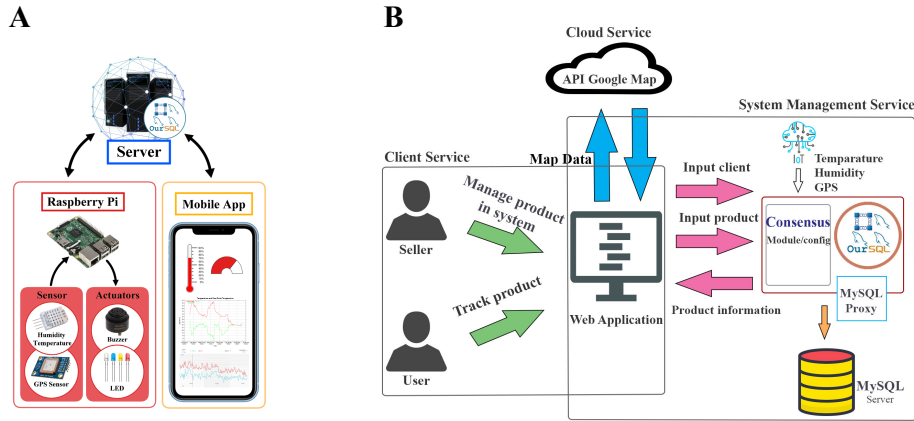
A

OurSQL

Server

Raspberry Pi

Mobile App

Sensor

Actuators

Humidity Temperature

Buzzer

GPS Sensor

LED

B

Cloud Service

API Google Map

System Management Service

Client Service

Map Data

IoT

Temparature Humidity GPS

Input client

Manage product in system

Seller

Input product

Consensus

Module/config

OurSQL

Track product

Product information

MySQL Proxy

Web Application

User

MySQL Server